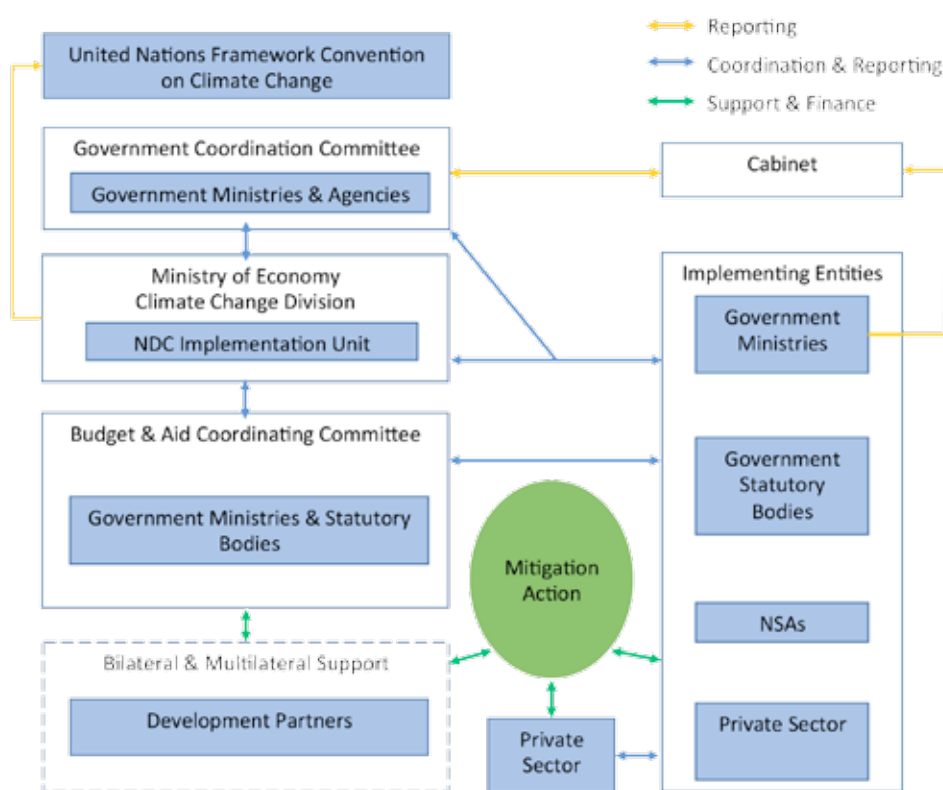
Reporting
Coordination & Reporting
Support & Finance

United Nations Framework Convention on Climate Change

Government Coordination Committee
Government Ministries & Agencies

Cabinet

Ministry of Economy
Climate Change Division
NDC Implementation Unit

Implementing Entities
Government Ministries
Government Statutory Bodies
NSAs
Private Sector

Budget & Aid Coordinating Committee
Government Ministries & Statutory Bodies

Mitigation Action

Bilateral & Multilateral Support
Development Partners

Private Sector